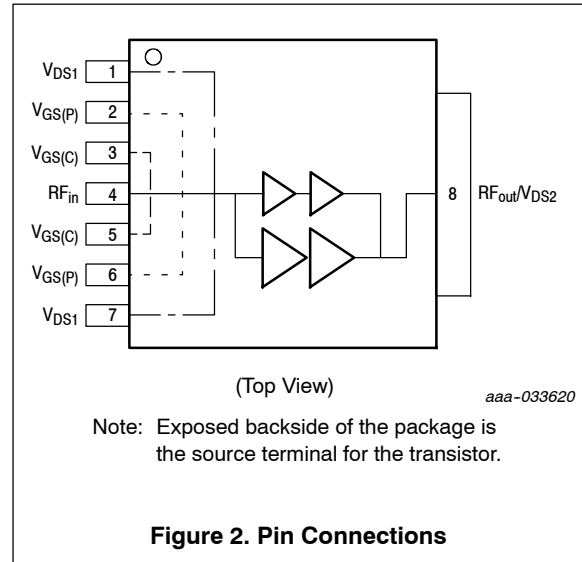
$V_{DS1}$ 1
$V_{GS(P)}$ 2
$V_{GS(C)}$ 3
$RF_{in}$ 4
$V_{GS(C)}$ 5
$V_{GS(P)}$ 6
$V_{DS1}$ 7
8 $RF_{out}/V_{DS2}$

(Top View)

aaa-033620

Note: Exposed backside of the package is the source terminal for the transistor.

**Figure 2. Pin Connections**